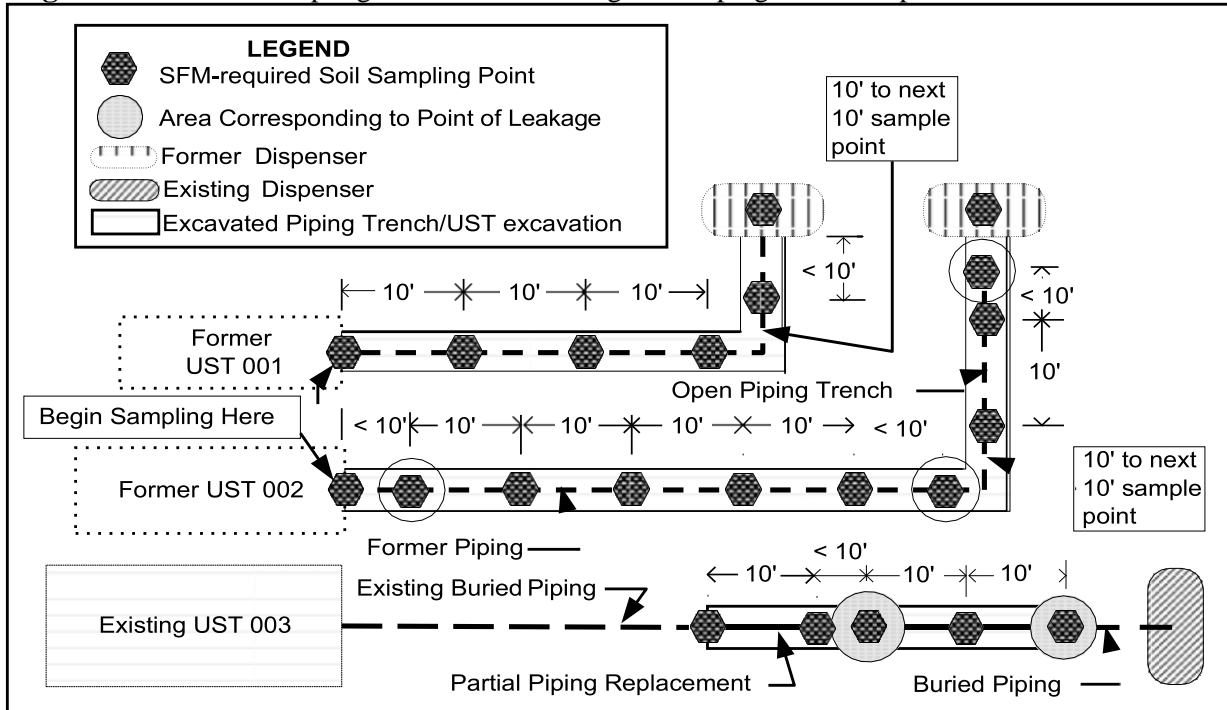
LEGEND
SFM-required Soil Sampling Point
Area Corresponding to Point of Leakage
Former Dispenser
Existing Dispenser
Excavated Piping Trench/UST excavation

10' to next 10' sample point

< 10'

10' 10' 10'

< 10'

Former UST 001

10'

Open Piping Trench

Begin Sampling Here

< 10' 10' 10' 10' 10' < 10'

Former UST 002

10' to next 10' sample point

Former Piping

< 10'

10' 10' 10'

Existing Buried Piping

Existing UST 003

Partial Piping Replacement

Buried Piping